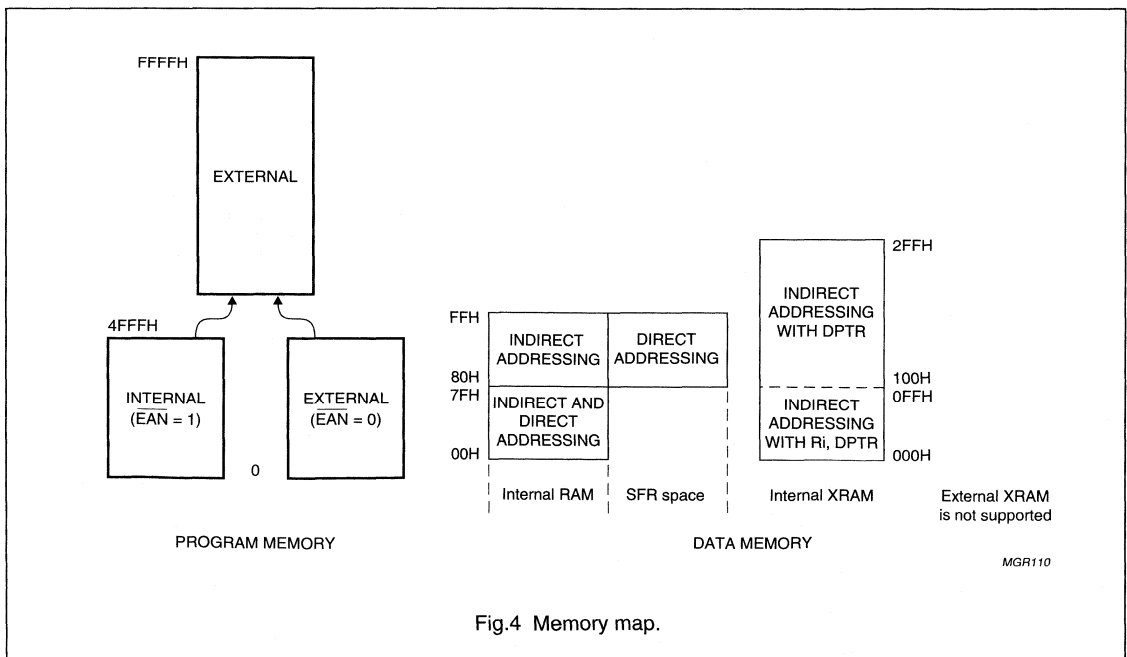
FFFFH

EXTERNAL

4FFFH

INTERNAL
($\overline{EAN}$ = 1)

0

EXTERNAL
($\overline{EAN}$ = 0)

PROGRAM MEMORY

FFH

INDIRECT ADDRESSING

DIRECT ADDRESSING

80H
7FH

INDIRECT AND DIRECT ADDRESSING

00H

Internal RAM

SFR space

2FFH

INDIRECT ADDRESSING WITH DPTR

100H
0FFH

INDIRECT ADDRESSING WITH Ri, DPTR

000H

Internal XRAM

External XRAM is not supported

DATA MEMORY

MGR110

Fig.4 Memory map.